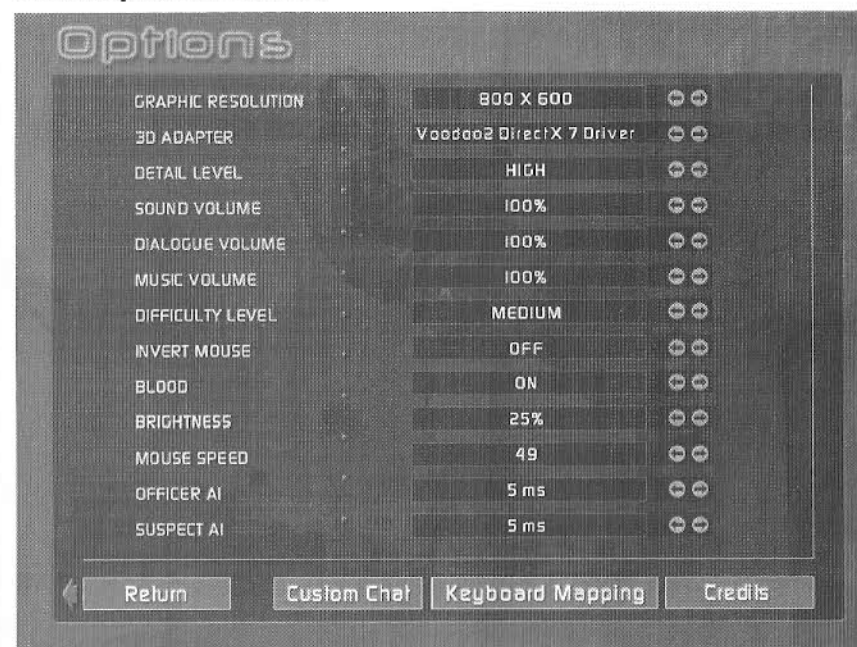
Options

| | |
|---|---|
| GRAPHIC RESOLUTION | 800 X 600 |
| 3D ADAPTER | Voodoo2 DirectX 7 Driver |
| DETAIL LEVEL | HIGH |
| SOUND VOLUME | 100% |
| DIALOGUE VOLUME | 100% |
| MUSIC VOLUME | 100% |
| DIFFICULTY LEVEL | MEDIUM |
| INVERT MOUSE | OFF |
| BLOOD | ON |
| BRIGHTNESS | 25% |
| MOUSE SPEED | 49 |
| OFFICER AI | 5 ms |
| SUSPECT AI | 5 ms |

Return
Custom Chat
Keyboard Mapping
Credits